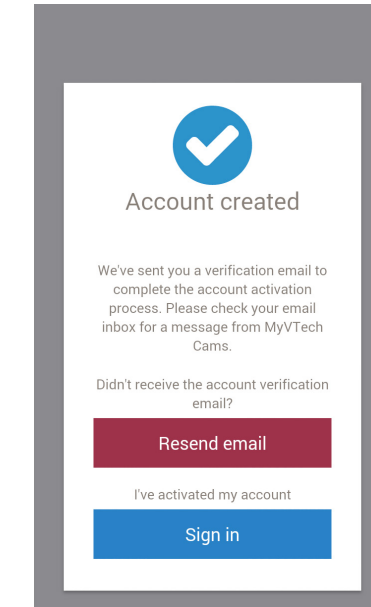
Account created

We've sent you a verification email to complete the account activation process. Please check your email inbox for a message from MyVTech Cams.

Didn't receive the account verification email?

Resend email

I've activated my account

Sign in